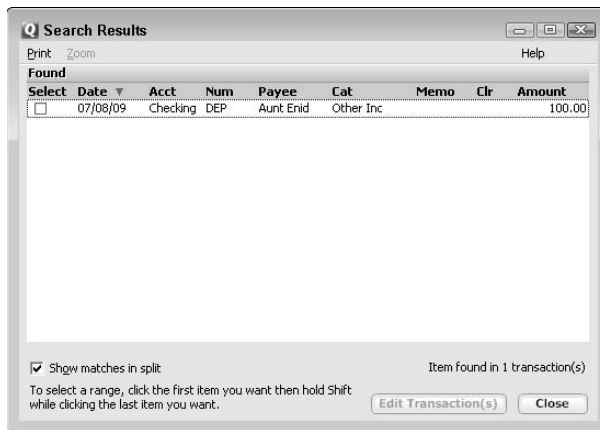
Search Results

Print Zoom Help

Found

| Select | Date | Acct | Num | Payee | Cat | Memo | Clr | Amount |
|---|---|---|---|---|---|---|---|---|
| ☐ | 07/08/09 | Checking | DEP | Aunt Enid | Other Inc | | | 100.00 |

☑ Show matches in split

Item found in 1 transaction(s)

To select a range, click the first item you want then hold Shift while clicking the last item you want.

Edit Transaction(s) Close